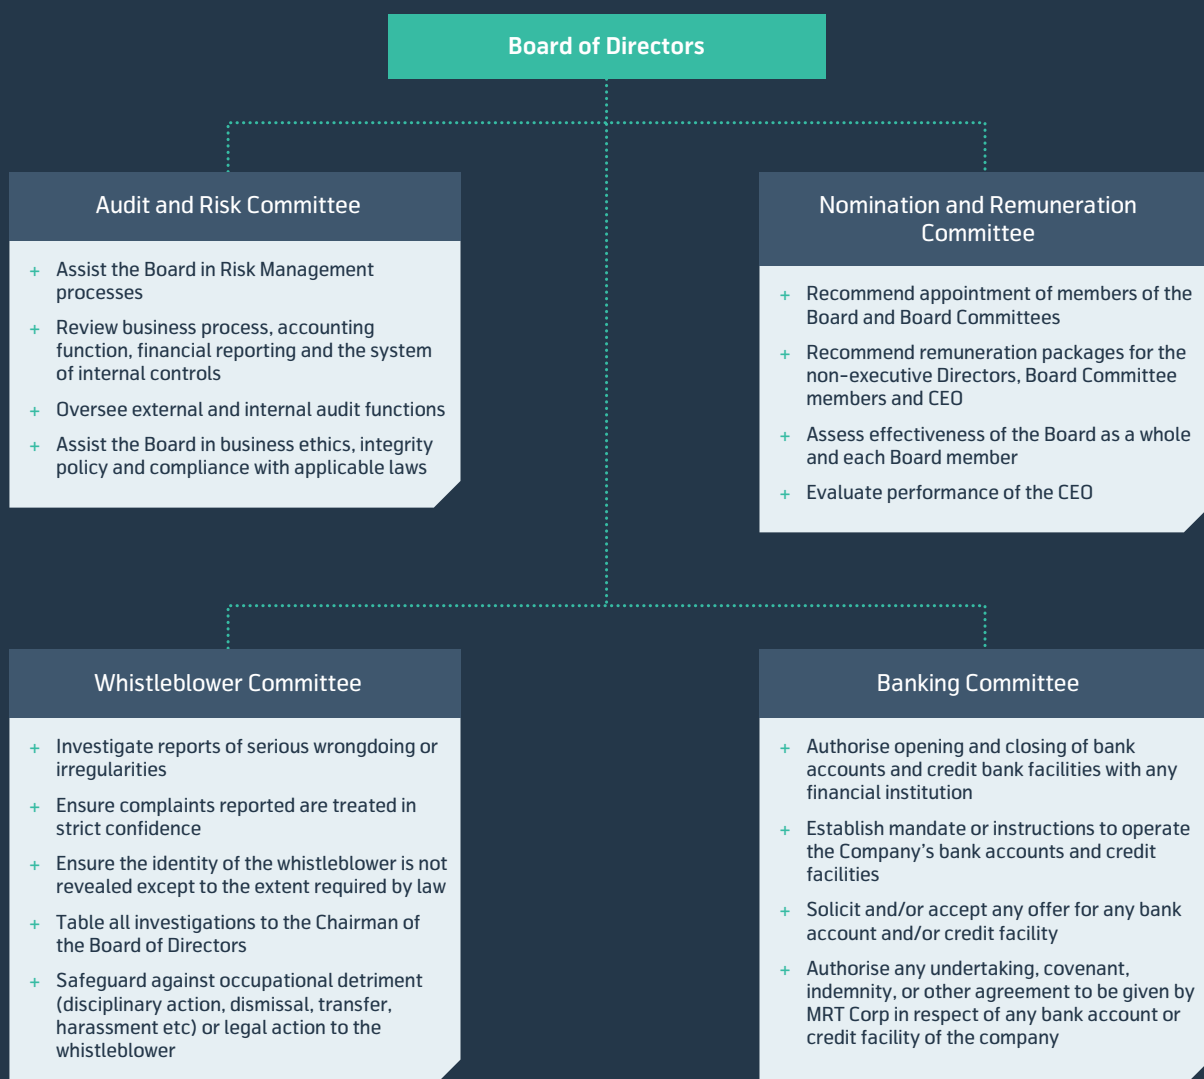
Board of Directors

Audit and Risk Committee

+ Assist the Board in Risk Management processes
+ Review business process, accounting function, financial reporting and the system of internal controls
+ Oversee external and internal audit functions
+ Assist the Board in business ethics, integrity policy and compliance with applicable laws

Nomination and Remuneration Committee

+ Recommend appointment of members of the Board and Board Committees
+ Recommend remuneration packages for the non-executive Directors, Board Committee members and CEO
+ Assess effectiveness of the Board as a whole and each Board member
+ Evaluate performance of the CEO

Whistleblower Committee

+ Investigate reports of serious wrongdoing or irregularities
+ Ensure complaints reported are treated in strict confidence
+ Ensure the identity of the whistleblower is not revealed except to the extent required by law
+ Table all investigations to the Chairman of the Board of Directors
+ Safeguard against occupational detriment (disciplinary action, dismissal, transfer, harassment etc) or legal action to the whistleblower

Banking Committee

+ Authorise opening and closing of bank accounts and credit bank facilities with any financial institution
+ Establish mandate or instructions to operate the Company's bank accounts and credit facilities
+ Solicit and/or accept any offer for any bank account and/or credit facility
+ Authorise any undertaking, covenant, indemnity, or other agreement to be given by MRT Corp in respect of any bank account or credit facility of the company